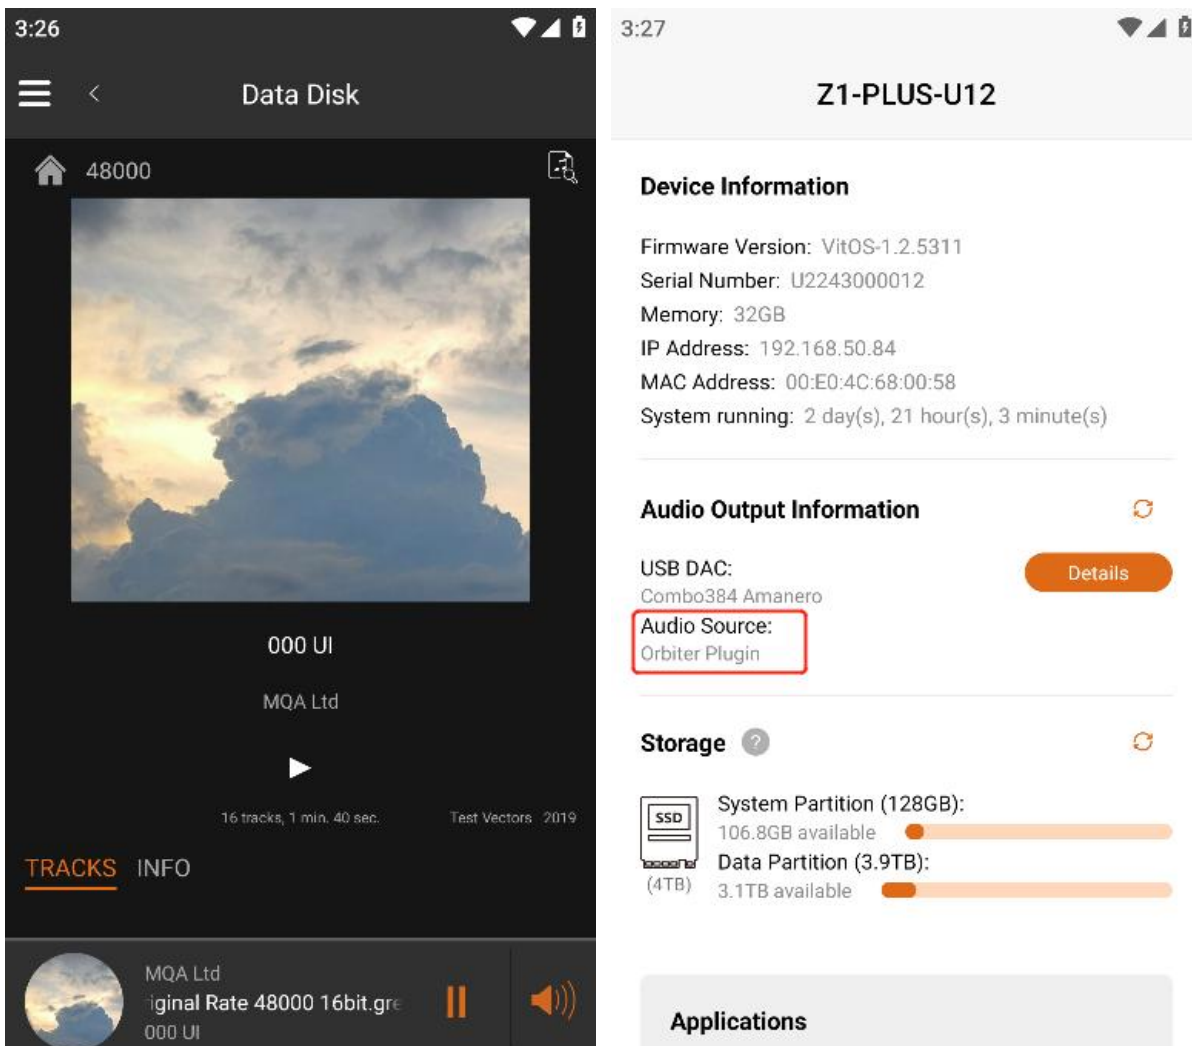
3:26

Data Disk

48000

000 UI

MQA Ltd

16 tracks, 1 min. 40 sec.

Test Vectors 2019

TRACKS INFO

MQA Ltd
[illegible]iginal Rate 48000 16bit.gr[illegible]
000 UI

3:27

Z1-PLUS-U12

Device Information

Firmware Version: VitOS-1.2.5311
Serial Number: U2243000012
Memory: 32GB
IP Address: 192.168.50.84
MAC Address: 00:E0:4C:68:00:58
System running: 2 day(s), 21 hour(s), 3 minute(s)

Audio Output Information

USB DAC:
Combo384 Amanero

Details

Audio Source:
Orbiter Plugin

Storage

SSD
(4TB)

System Partition (128GB):
106.8GB available
Data Partition (3.9TB):
3.1TB available

Applications